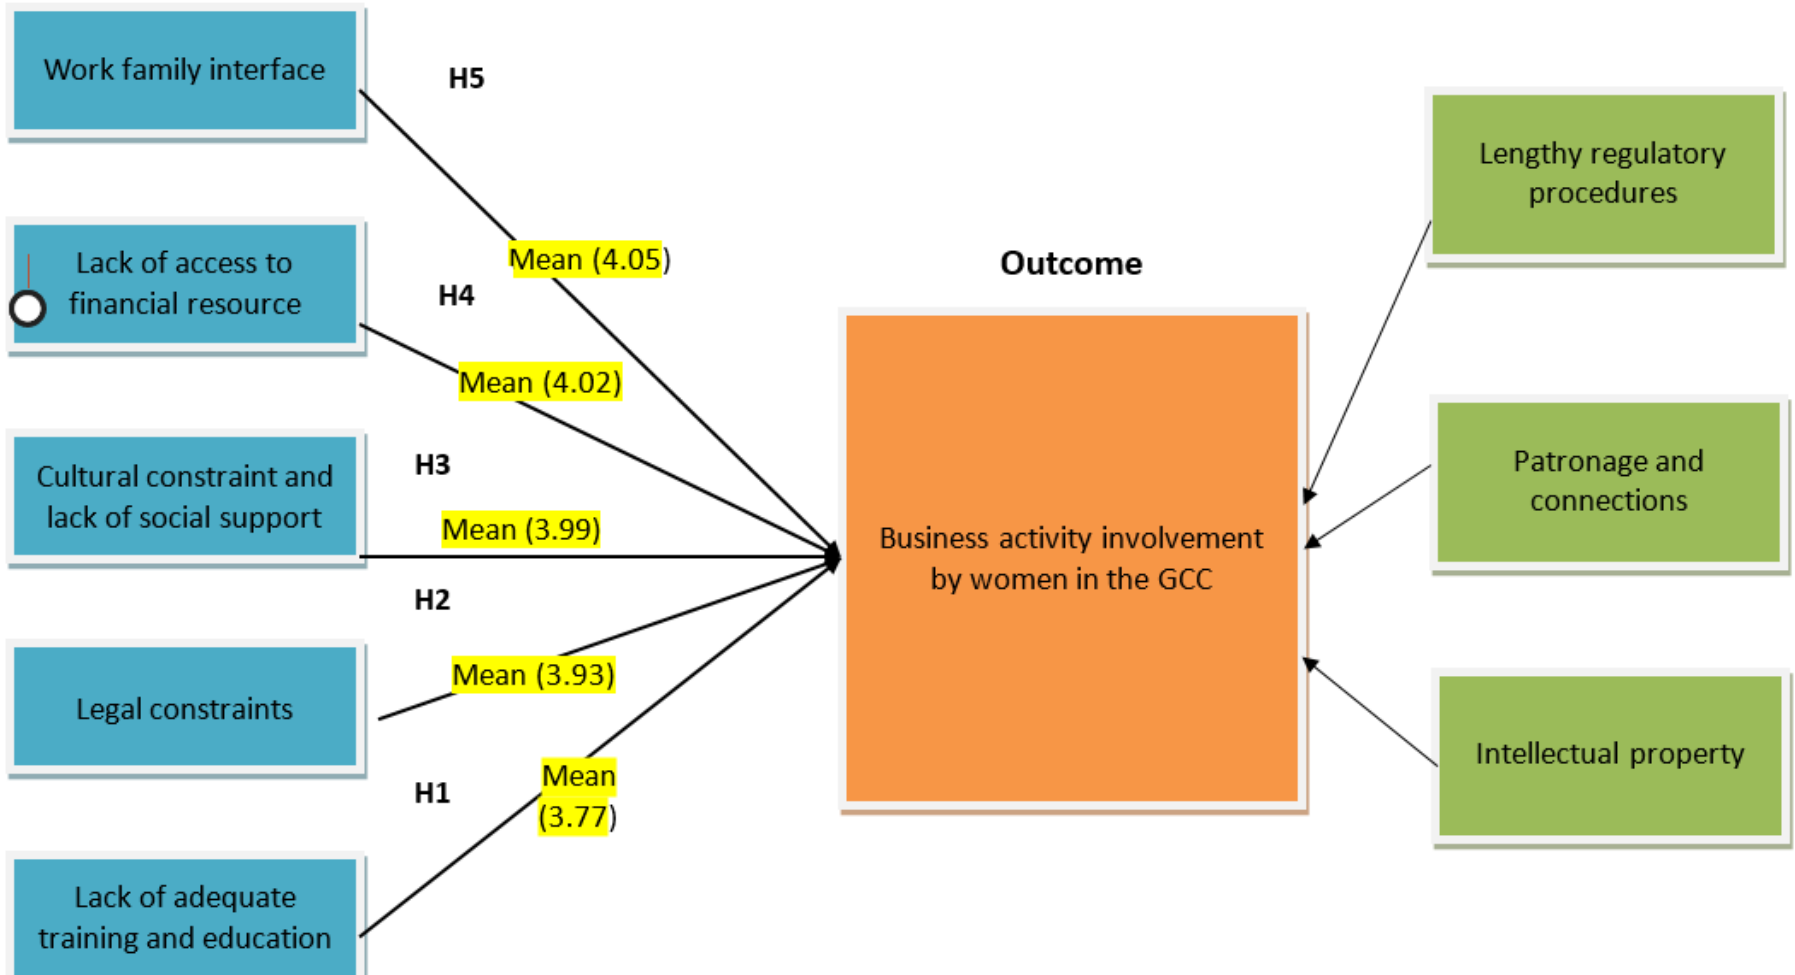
Work family interface

H5

Mean (4.05)

Lack of access to financial resource

H4

Mean (4.02)

Cultural constraint and lack of social support

H3

Mean (3.99)

H2

Legal constraints

Mean (3.93)

H1

Mean (3.77)

Lack of adequate training and education

Outcome

Business activity involvement by women in the GCC

Lengthy regulatory procedures

Patronage and connections

Intellectual property